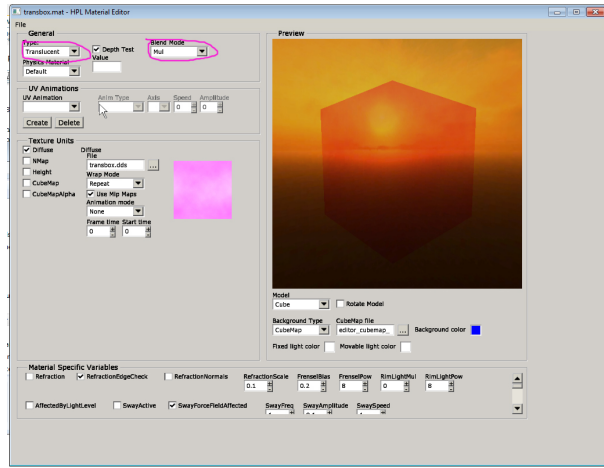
transbox.mat - HPL Material Editor

File

General

Type:
Translucent

Depth Test

Blend Mode
Mul

Value

Physics Material
Default

UV Animations

UV Animation

Anim Type

Axis

Speed
0

Amplitude
0

Create

Delete

Texture Units

Diffuse

NMap

Height

CubeMap

CubeMapAlpha

Diffuse

File
transbox.dds

...

Wrap Mode
Repeat

Use Mip Maps

Animation mode
None

Frame time
0

Start time
0

Preview

Model
Cube

Rotate Model

Background Type
CubeMap

CubeMap file
editor_cubemap_

...

Background color

Fixed light color

Movable light color

Material Specific Variables

Refraction

RefractionEdgeCheck

RefractionNormals

RefractionScale
0.1

FrenselBias
0.2

FrenselPow
8

RimLightMul
0

RimLightPow
8

AffectedByLightLevel

SwayActive

SwayForceFieldAffected

SwayFreq

SwayAmplitude

SwaySpeed